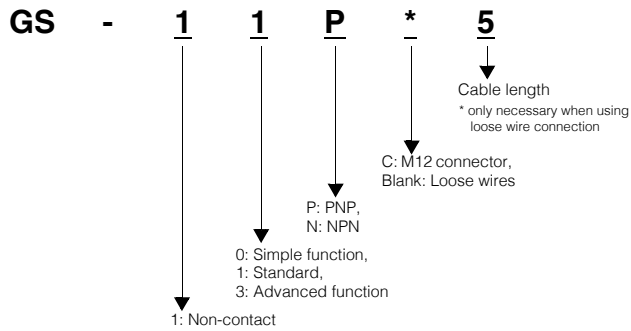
GS - 1 1 P * 5

Cable length
* only necessary when using loose wire connection

C: M12 connector,
Blank: Loose wires

P: PNP,
N: NPN

0: Simple function,
1: Standard,
3: Advanced function

1: Non-contact